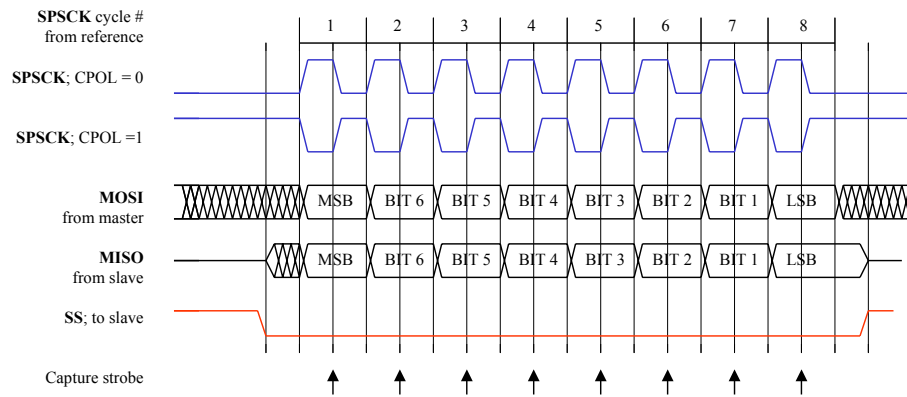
SPSCK cycle #
from reference

1 2 3 4 5 6 7 8

SPSCK; CPOL = 0

SPSCK; CPOL =1

MOSI
from master

MSB BIT 6 BIT 5 BIT 4 BIT 3 BIT 2 BIT 1 LSB

MISO
from slave

MSB BIT 6 BIT 5 BIT 4 BIT 3 BIT 2 BIT 1 LSB

SS; to slave

Capture strobe